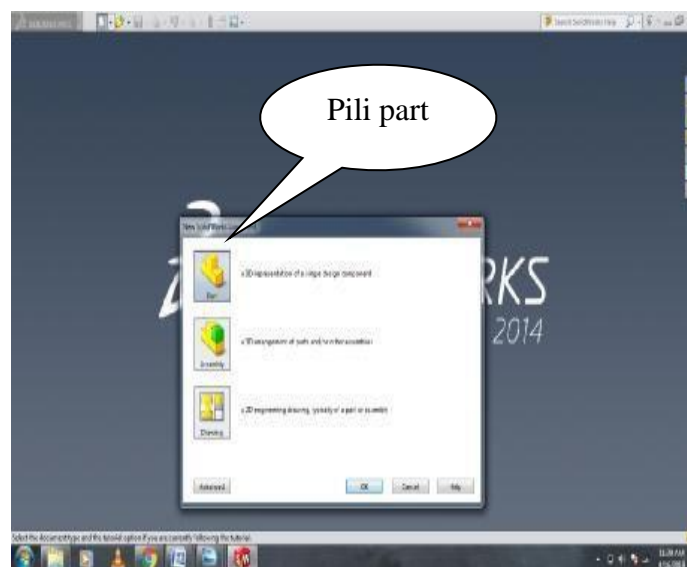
Pili part

New SolidWorks Document

Part

a 3D representation of a single design component

Assembly

a 3D arrangement of parts and/or other assemblies

Drawing

a 2D engineering drawing, typically of a part or assembly

Advanced

OK

Cancel

Help

RKS

2014

Select the document type and the tutorial option if you are currently following the tutorial.